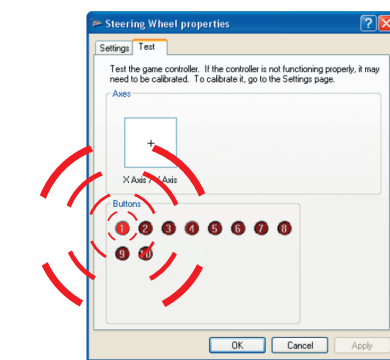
Steering Wheel properties

?

X

Settings

Test

Test the game controller. If the controller is not functioning properly, it may need to be calibrated. To calibrate it, go to the Settings page.

Axes

X Axis / Y Axis

Buttons

1 2 3 4 5 6 7 8

9 10

OK

Cancel

Apply